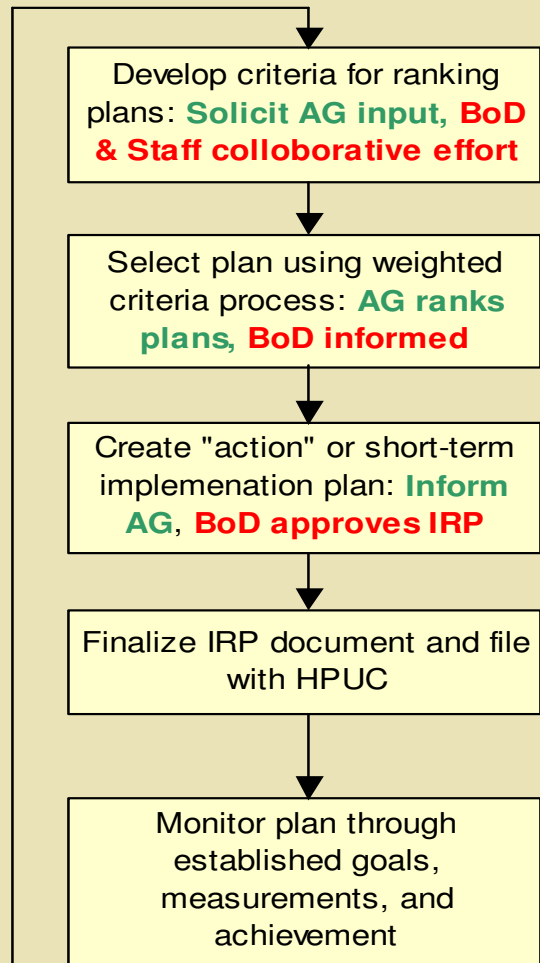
Develop criteria for ranking plans: Solicit AG input, BoD & Staff colloborative effort

Select plan using weighted criteria process: AG ranks plans, BoD informed

Create "action" or short-term implemenation plan: Inform AG, BoD approves IRP

Finalize IRP document and file with HPUC

Monitor plan through established goals, measurements, and achievement